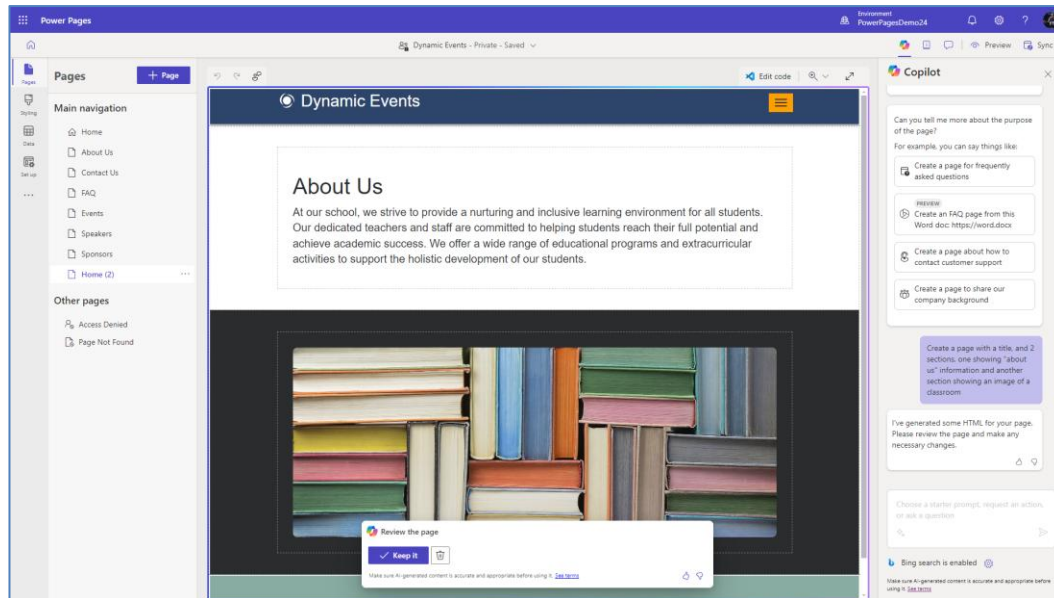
Power Pages

Environment
PowerPagesDemo24

Dynamic Events - Private - Saved

Preview Sync

Pages
Styling
Data
Set up
...

Pages
+ Page

Main navigation
Home
About Us
Contact Us
FAQ
Events
Speakers
Sponsors
Home (2)

Other pages
Access Denied
Page Not Found

Edit code

Dynamic Events

About Us

At our school, we strive to provide a nurturing and inclusive learning environment for all students. Our dedicated teachers and staff are committed to helping students reach their full potential and achieve academic success. We offer a wide range of educational programs and extracurricular activities to support the holistic development of our students.

Review the page
Keep it
Make sure AI-generated content is accurate and appropriate before using it. See terms

Copilot

Can you tell me more about the purpose of the page?
For example, you can say things like:

Create a page for frequently asked questions

PREVIEW
Create an FAQ page from this Word doc: https://word.docx

Create a page about how to contact customer support

Create a page to share our company background

Create a page with a title, and 2 sections, one showing "about us" information and another section showing an image of a classroom

I've generated some HTML for your page. Please review the page and make any necessary changes.

Choose a starter prompt, request an action, or ask a question

Bing search is enabled

Make sure AI-generated content is accurate and appropriate before using it. See terms